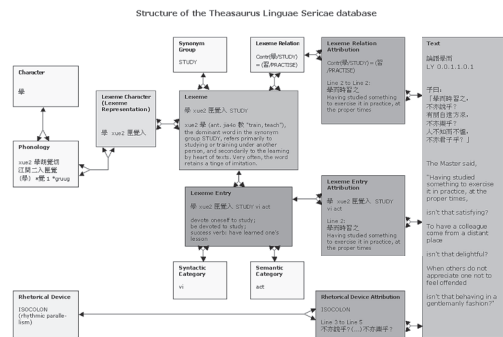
Structure of the Theasaurus Linguae Sericae database

Synonym Group
STUDY

Lexeme Relation
Contr(學/STUDY) ↔ (習/PRACTISE)

Lexeme Relation Attribution
Contr(學/STUDY) ↔ (習/PRACTISE)
Line 2 to Line 2:
學而時習之
Having studied something to exercise it in practice, at the proper times

Text
子曰
LY 0.0.1.1.0.1
子曰：
「學而時習之，
不亦說乎？
有朋自遠方來，
不亦樂乎？
人不知而不慍，
不亦君子乎？」

The Master said,
"Having studied something to exercise it in practice, at the proper times,
isn't that satisfying?
To have a colleague come from a distant place
isn't that delightful?
When others do not appreciate one not to feel offended
isn't that behaving in a gentlemanly fashion?"

Character
學

Lexeme Character (Lexeme Representation)
學 xue2 匣覺入

Phonology
xue2 學胡覺切
江開二入覺覺
(學) *覺1 *grug

Lexeme
學 xue2 匣覺入 STUDY
xue2 學 (ant. jiao 教 "train, teach"), the dominant word in the synonym group STUDY, refers primarily to studying or training under another person, and secondarily to the learning by heart of texts. Very often, the word retains a tinge of imitation.

Lexeme Entry
學 xue2 匣覺入 STUDY vi act
devote oneself to study; be devoted to study; success verb: have learned one's lesson

Lexeme Entry Attribution
學 xue2 匣覺入 STUDY
vi act
Line 2 to Line 2:
學而時習之
Having studied something to exercise it in practice, at the proper times

Syntactic Category
vi

Semantic Category
act

Rhetorical Device
ISOCOLON
(rhythmic parallelism)

Rhetorical Device Attribution
ISOCOLON
Line 2 to Line 5
不亦說乎 (...) 不亦樂乎